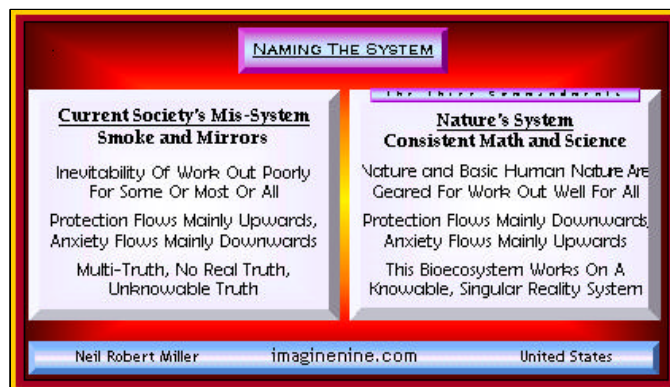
NAMING THE SYSTEM

Current Society's Mis-System
Smoke and Mirrors

Inevitability Of Work Out Poorly For Some Or Most Or All

Protection Flows Mainly Upwards, Anxiety Flows Mainly Downwards

Multi-Truth, No Real Truth, Unknowable Truth

The Third Commandment

Nature's System
Consistent Math and Science

Nature and Basic Human Nature Are Geared For Work Out Well For All

Protection Flows Mainly Downwards, Anxiety Flows Mainly Upwards

This Bioecosystem Works On A Knowable, Singular Reality System

Neil Robert Miller imaginenine.com United States